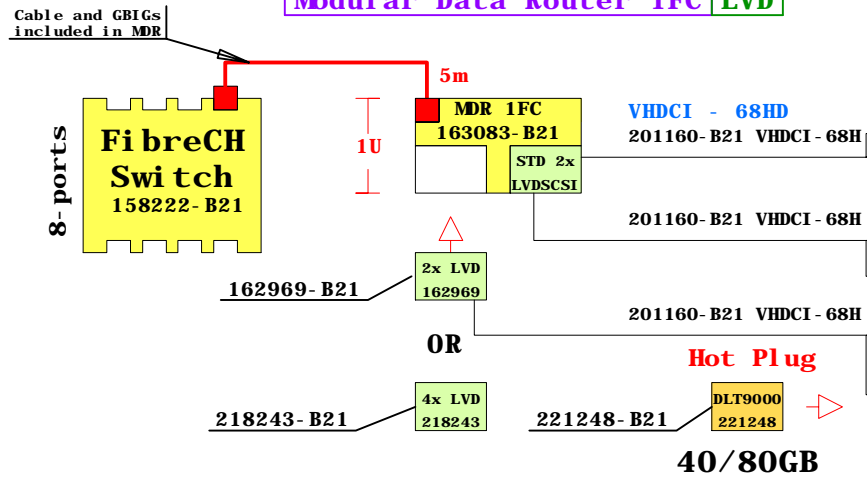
Modular Data Router 1FC LVD

Cable and GBIGs included in MDR

5m

8-ports

FibreCH Switch
158222-B21

1U

MDR 1FC
163083-B21

STD 2x LVDSCSI

VHDCI - 68HD

201160-B21 VHDCI-68H

201160-B21 VHDCI-68H

201160-B21 VHDCI-68H

162969-B21

2x LVD
162969

OR

Hot Plug

218243-B21

4x LVD
218243

221248-B21

DLT9000
221248

40/80GB